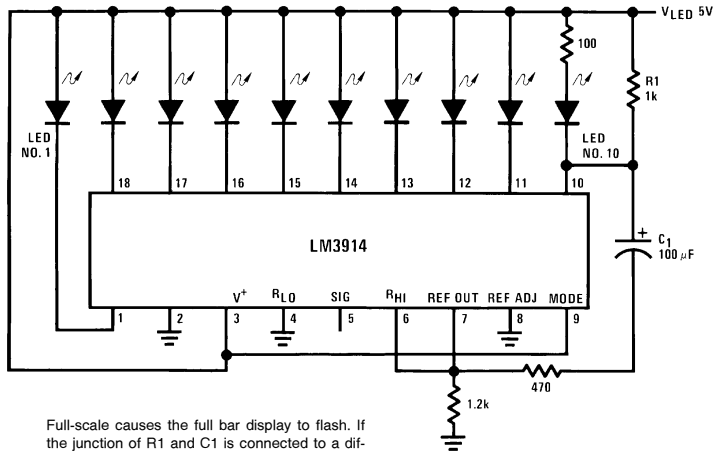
$V_{LED}$ 5V

100

R1
1k

LED
NO. 1

LED
NO. 10

18 17 16 15 14 13 12 11 10

LM3914

+

$C_1$
100 $\mu$F

$V^+$ $R_{LO}$ SIG $R_{HI}$ REF OUT REF ADJ MODE

1 2 3 4 5 6 7 8 9

470

1.2k

Full-scale causes the full bar display to flash. If the junction of R1 and C1 is connected to a dif-